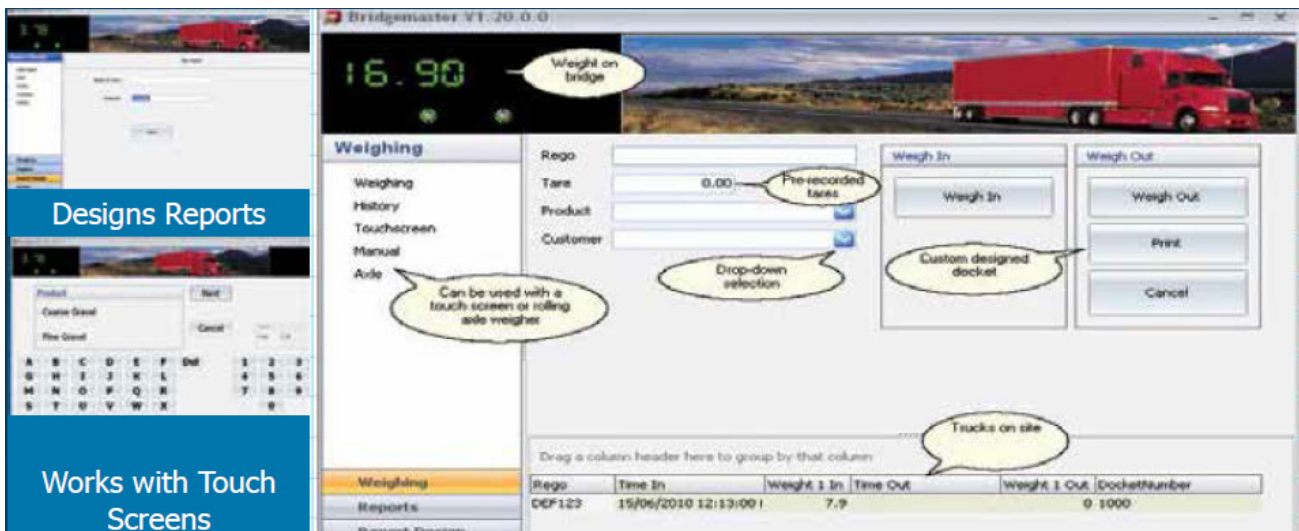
Designs Reports

Product
Next
Course Gravel
Cancel
Fine Gravel

A B C D E F Del
G H I J K L
M N O P Q R
S T U V W X

1 2 3
4 5 6
7 8 9
0

Works with Touch Screens

Bridgemaster V1.20.0.0

16.90

Weight on bridge

Weighing

Weighing
History
Touchscreen
Manual
Axle

Can be used with a touch screen or rolling axle weigher

Rego
Tare 0.00
Product
Customer

Pre-recorded tares

Drop-down selection

Weigh In
Weigh In

Custom designed docket

Weigh Out
Weigh Out
Print
Cancel

Trucks on site

Drag a column header here to group by that column

| Rego | Time In | Weight 1 In | Time Out | Weight 1 Out | DocketNumber |
|---|---|---|---|---|---|
| DEF123 | 15/06/2010 12:13:00 | 7.9 | | 0 | 1000 |

Weighing
Reports
Report Design